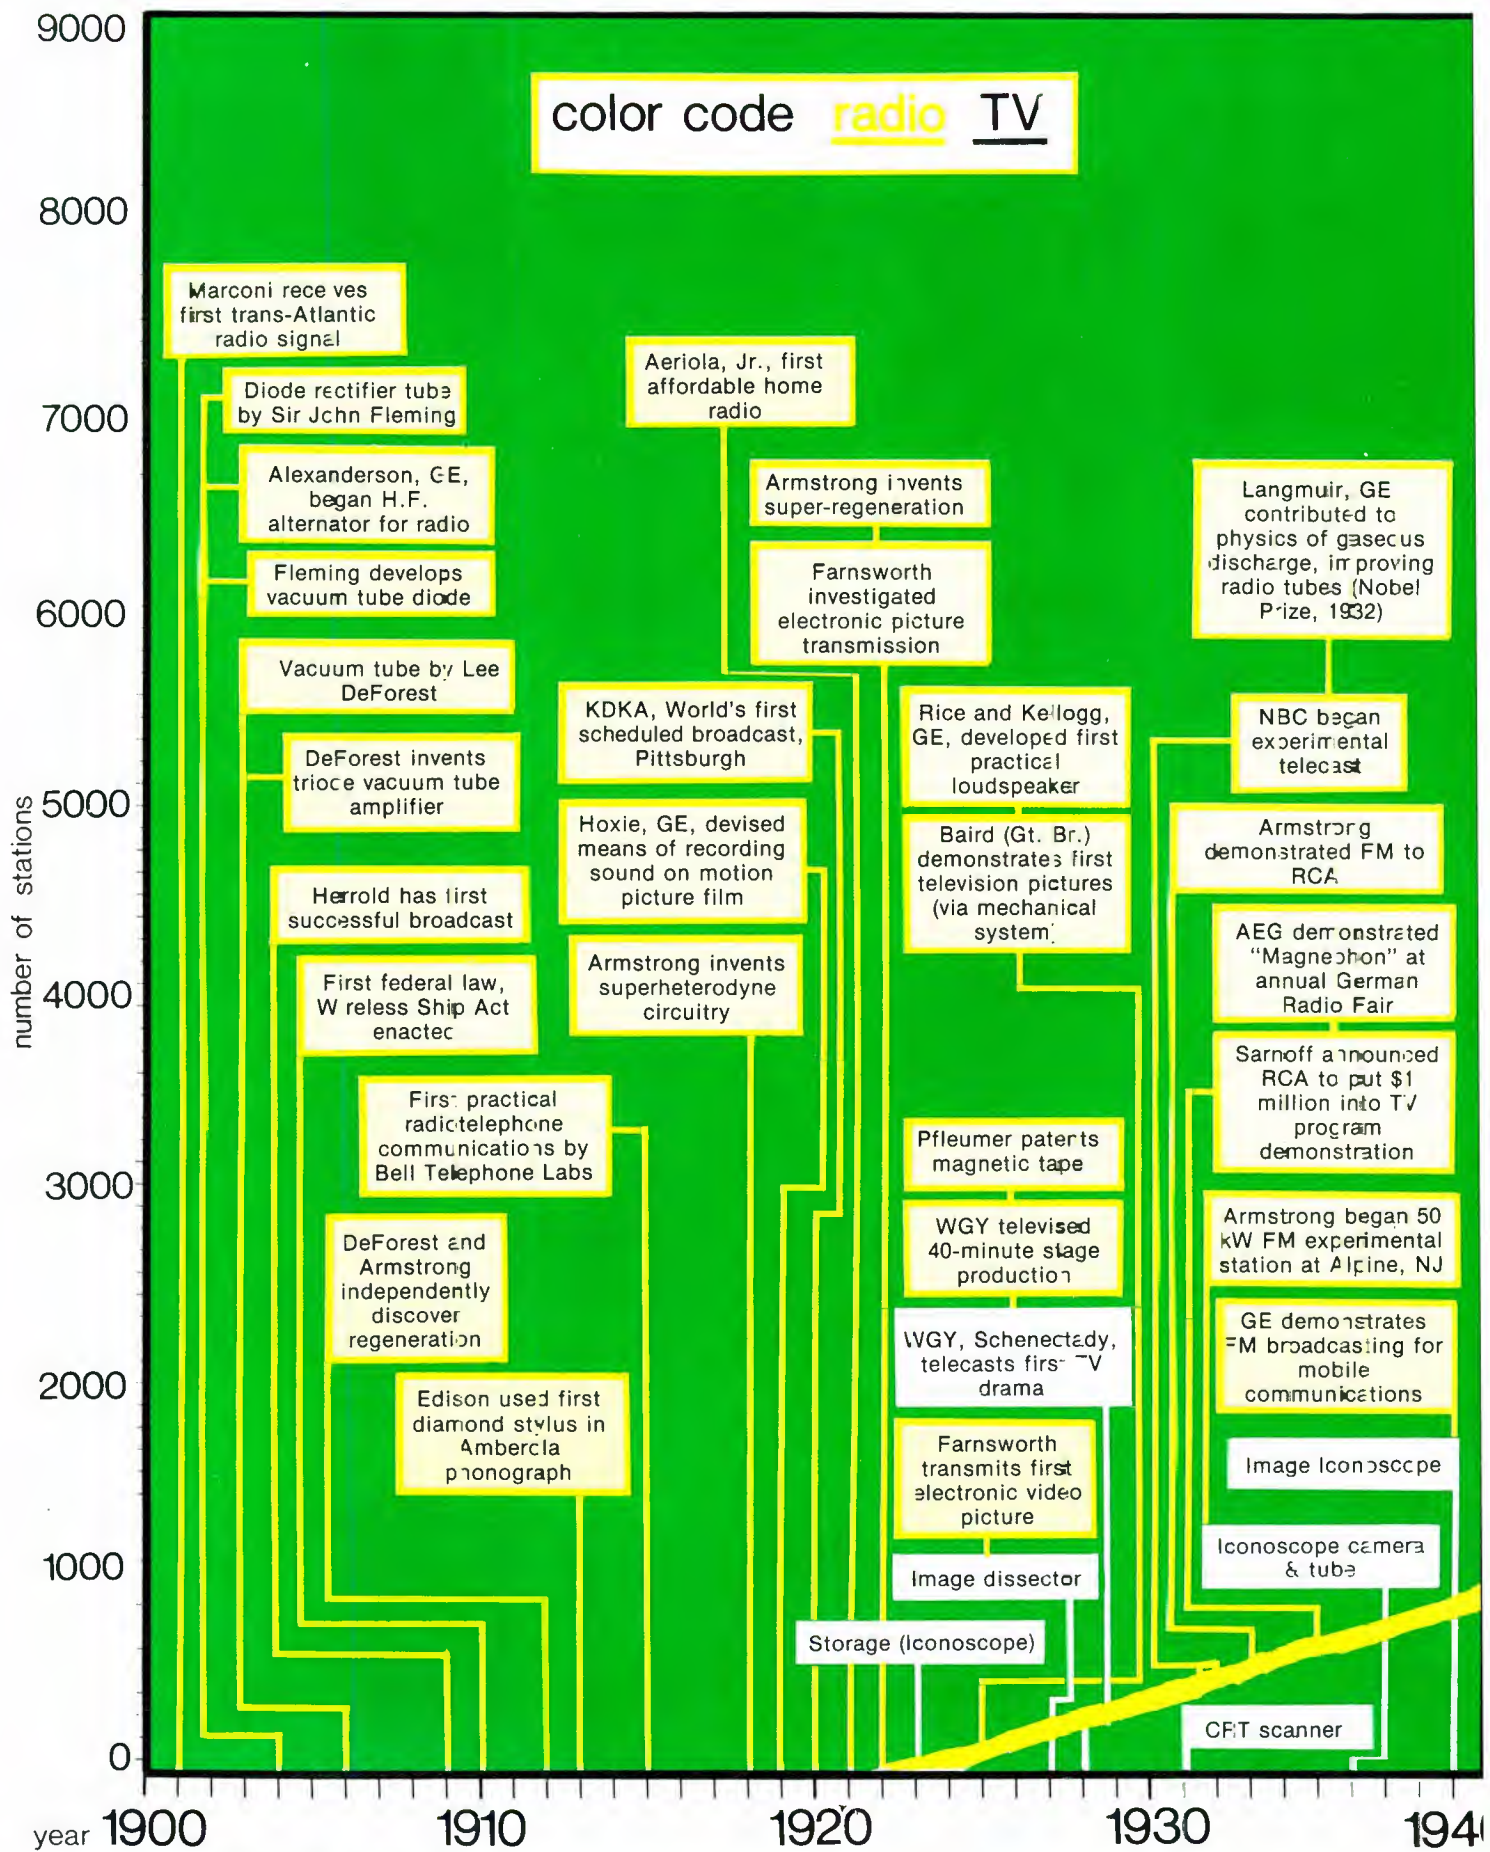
9000

8000

7000

6000

5000

4000

3000

2000

1000

0

number of stations

color code radio TV

Marconi receives first trans-Atlantic radio signal

Diode rectifier tube by Sir John Fleming

Alexanderson, GE, began H.F. alternator for radio

Fleming develops vacuum tube diode

Vacuum tube by Lee DeForest

DeForest invents triode vacuum tube amplifier

Herrold has first successful broadcast

First federal law, Wireless Ship Act enacted

First practical radiotelephone communications by Bell Telephone Labs

DeForest and Armstrong independently discover regeneration

Edison used first diamond stylus in Amberola phonograph

Aeriola, Jr., first affordable home radio

Armstrong invents super-regeneration

Farnsworth investigated electronic picture transmission

KDKA, World's first scheduled broadcast, Pittsburgh

Hoxie, GE, devised means of recording sound on motion picture film

Armstrong invents superheterodyne circuitry

Rice and Kellogg, GE, developed first practical loudspeaker

Baird (Gt. Br.) demonstrates first television pictures (via mechanical system)

Pfleumer patents magnetic tape

WGY televised 40-minute stage production

WGY, Schenectady, telecasts first TV drama

Farnsworth transmits first electronic video picture

Image dissector

Storage (Iconoscope)

Langmuir, GE contributed to physics of gaseous discharge, improving radio tubes (Nobel Prize, 1932)

NBC began experimental telecast

Armstrong demonstrated FM to RCA

AEG demonstrated "Magnephon" at annual German Radio Fair

Sarnoff announced RCA to put $1 million into TV program demonstration

Armstrong began 50 kW FM experimental station at Alpine, NJ

GE demonstrates FM broadcasting for mobile communications

Image Iconoscope

Iconoscope camera & tube

CRT scanner

year 1900 1910 1920 1930 194